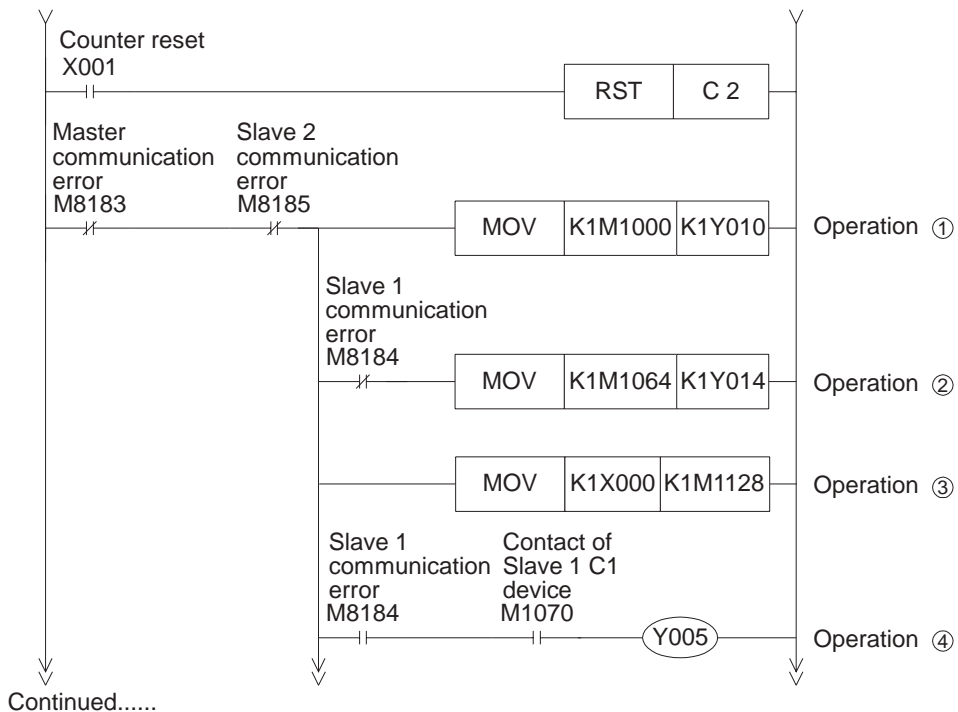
Counter reset
X001

RST | C 2

Master communication error
M8183

Slave 2 communication error
M8185

MOV | K1M1000 | K1Y010

Operation ①

Slave 1 communication error
M8184

MOV | K1M1064 | K1Y014

Operation ②

MOV | K1X000 | K1M1128

Operation ③

Slave 1 communication error
M8184

Contact of Slave 1 C1 device
M1070

Y005

Operation ④

Continued......